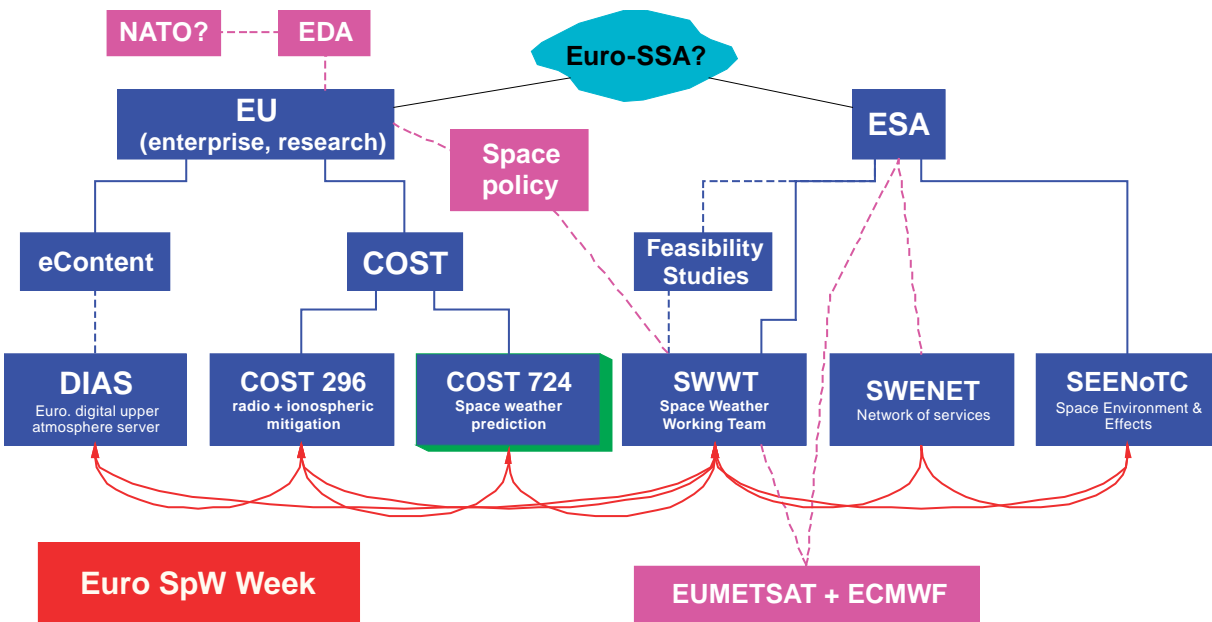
NATO?

EDA

Euro-SSA?

EU
(enterprise, research)

ESA

Space policy

eContent

COST

Feasibility Studies

DIAS
Euro. digital upper atmosphere server

COST 296
radio + ionospheric mitigation

COST 724
Space weather prediction

SWWT
Space Weather Working Team

SWENET
Network of services

SEENoTC
Space Environment & Effects

Euro SpW Week

EUMETSAT + ECMWF